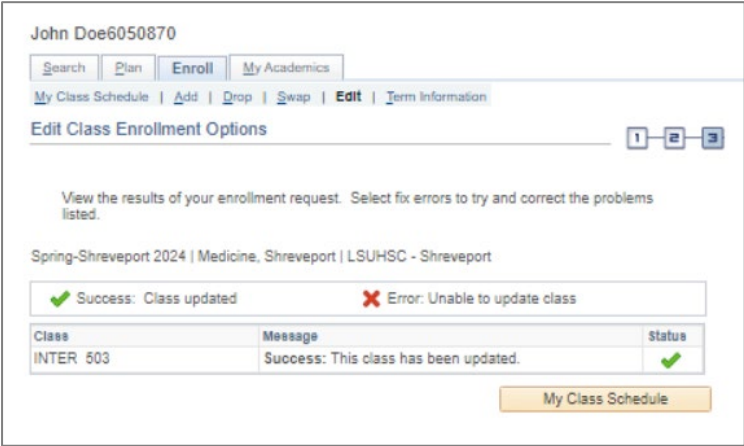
John Doe6050870

Search | Plan | Enroll | My Academics

My Class Schedule | Add | Drop | Swap | Edit | Term Information

Edit Class Enrollment Options

1 2 3

View the results of your enrollment request. Select fix errors to try and correct the problems listed.

Spring-Shreveport 2024 | Medicine, Shreveport | LSUHSC - Shreveport

Success: Class updated
Error: Unable to update class

| Class | Message | Status |
|---|---|---|
| INTER 503 | Success: This class has been updated. | |

My Class Schedule